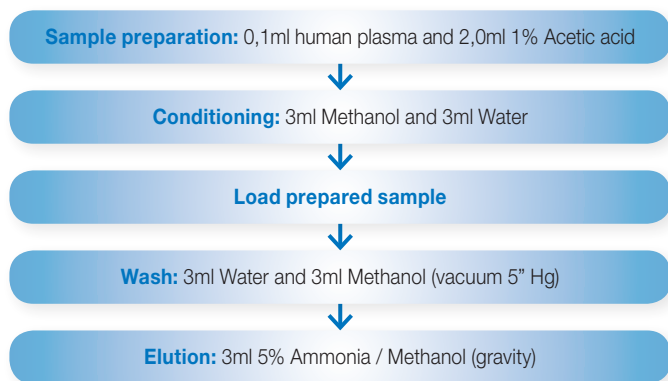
Sample preparation: 0,1ml human plasma and 2,0ml 1% Acetic acid

Conditioning: 3ml Methanol and 3ml Water

Load prepared sample

Wash: 3ml Water and 3ml Methanol (vacuum 5” Hg)

Elution: 3ml 5% Ammonia / Methanol (gravity)